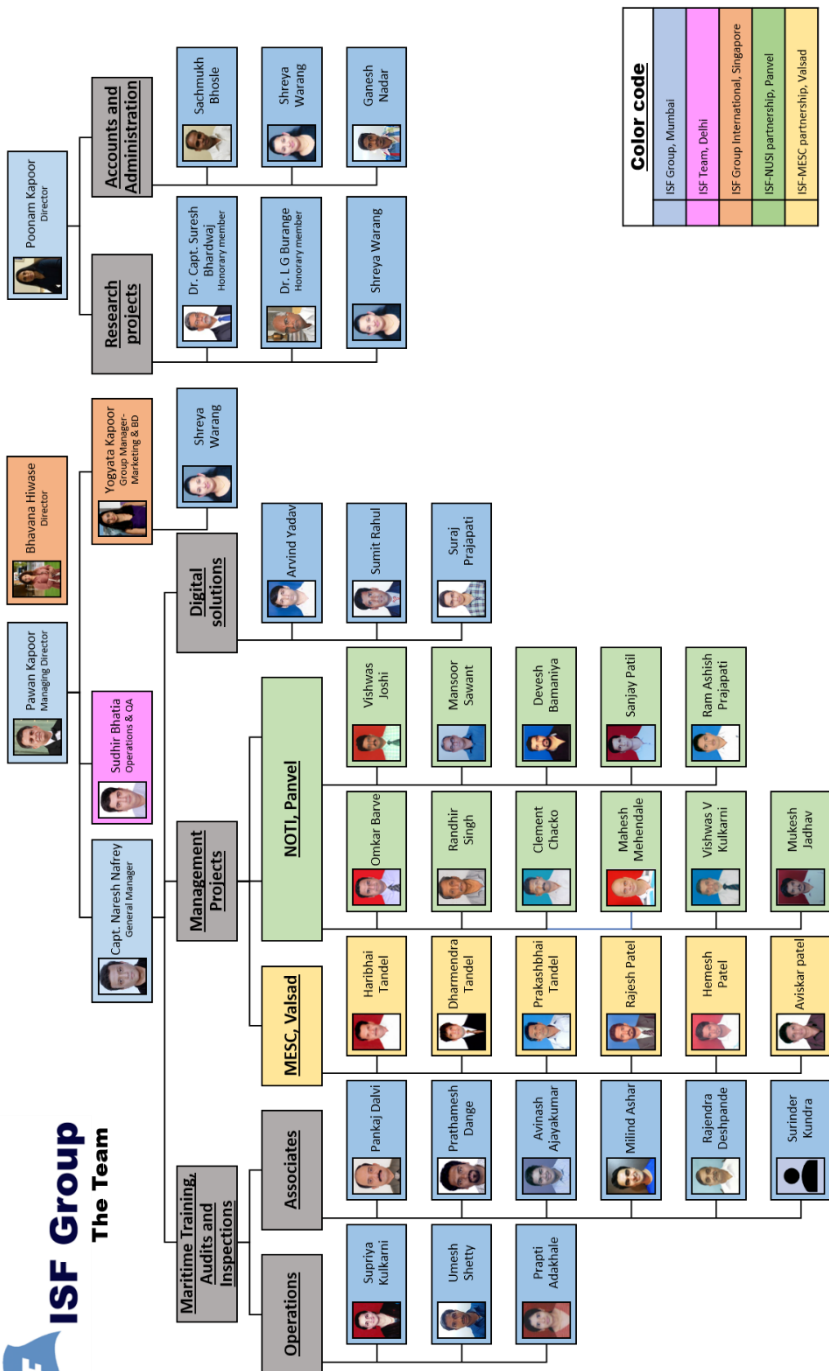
ISF Group
The Team

Poonam Kapoor
Director

Pawan Kapoor
Managing Director

Bhavana Hiwase
Director

Yogyata Kapoor
Group Manager- Marketing & BD

Sudhir Bhatia
Operations & QA

Capt. Naresh Nafrey
General Manager

Research projects

Accounts and Administration

Dr. Capt. Suresh Bhardwaj
Honorary member

Dr. L G Burange
Honorary member

Shreya Warang

Sachmukh Bhosle

Shreya Warang

Ganesh Nadar

Shreya Warang

Digital solutions

Arvind Yadav

Sumit Rahul

Suraj Prajapati

Maritime Training, Audits and Inspections

Management Projects

Operations

Associates

MESC, Valsad

NOTI, Panvel

Supriya Kulkarni

Umesh Shetty

Prapti Adakhale

Pankaj Dalvi

Prathamesh Dange

Avinash Ajayakumar

Milind Ashar

Rajendra Deshpande

Surinder Kundra

Haribhai Tandel

Dharmendra Tandel

Prakashbhai Tandel

Rajesh Patel

Hemesh Patel

Aviskar patel

Omkar Barve

Randhir Singh

Clement Chacko

Mahesh Mehendale

Vishwas V Kulkarni

Mukesh Jadhav

Vishwas Joshi

Mansoor Sawant

Devesh Bamaniya

Sanjay Patil

Ram Ashish Prajapati

Color code

ISF Group, Mumbai

ISF Team, Delhi

ISF Group International, Singapore

ISF-NUSI partnership, Panvel

ISF-MESC partnership, Valsad